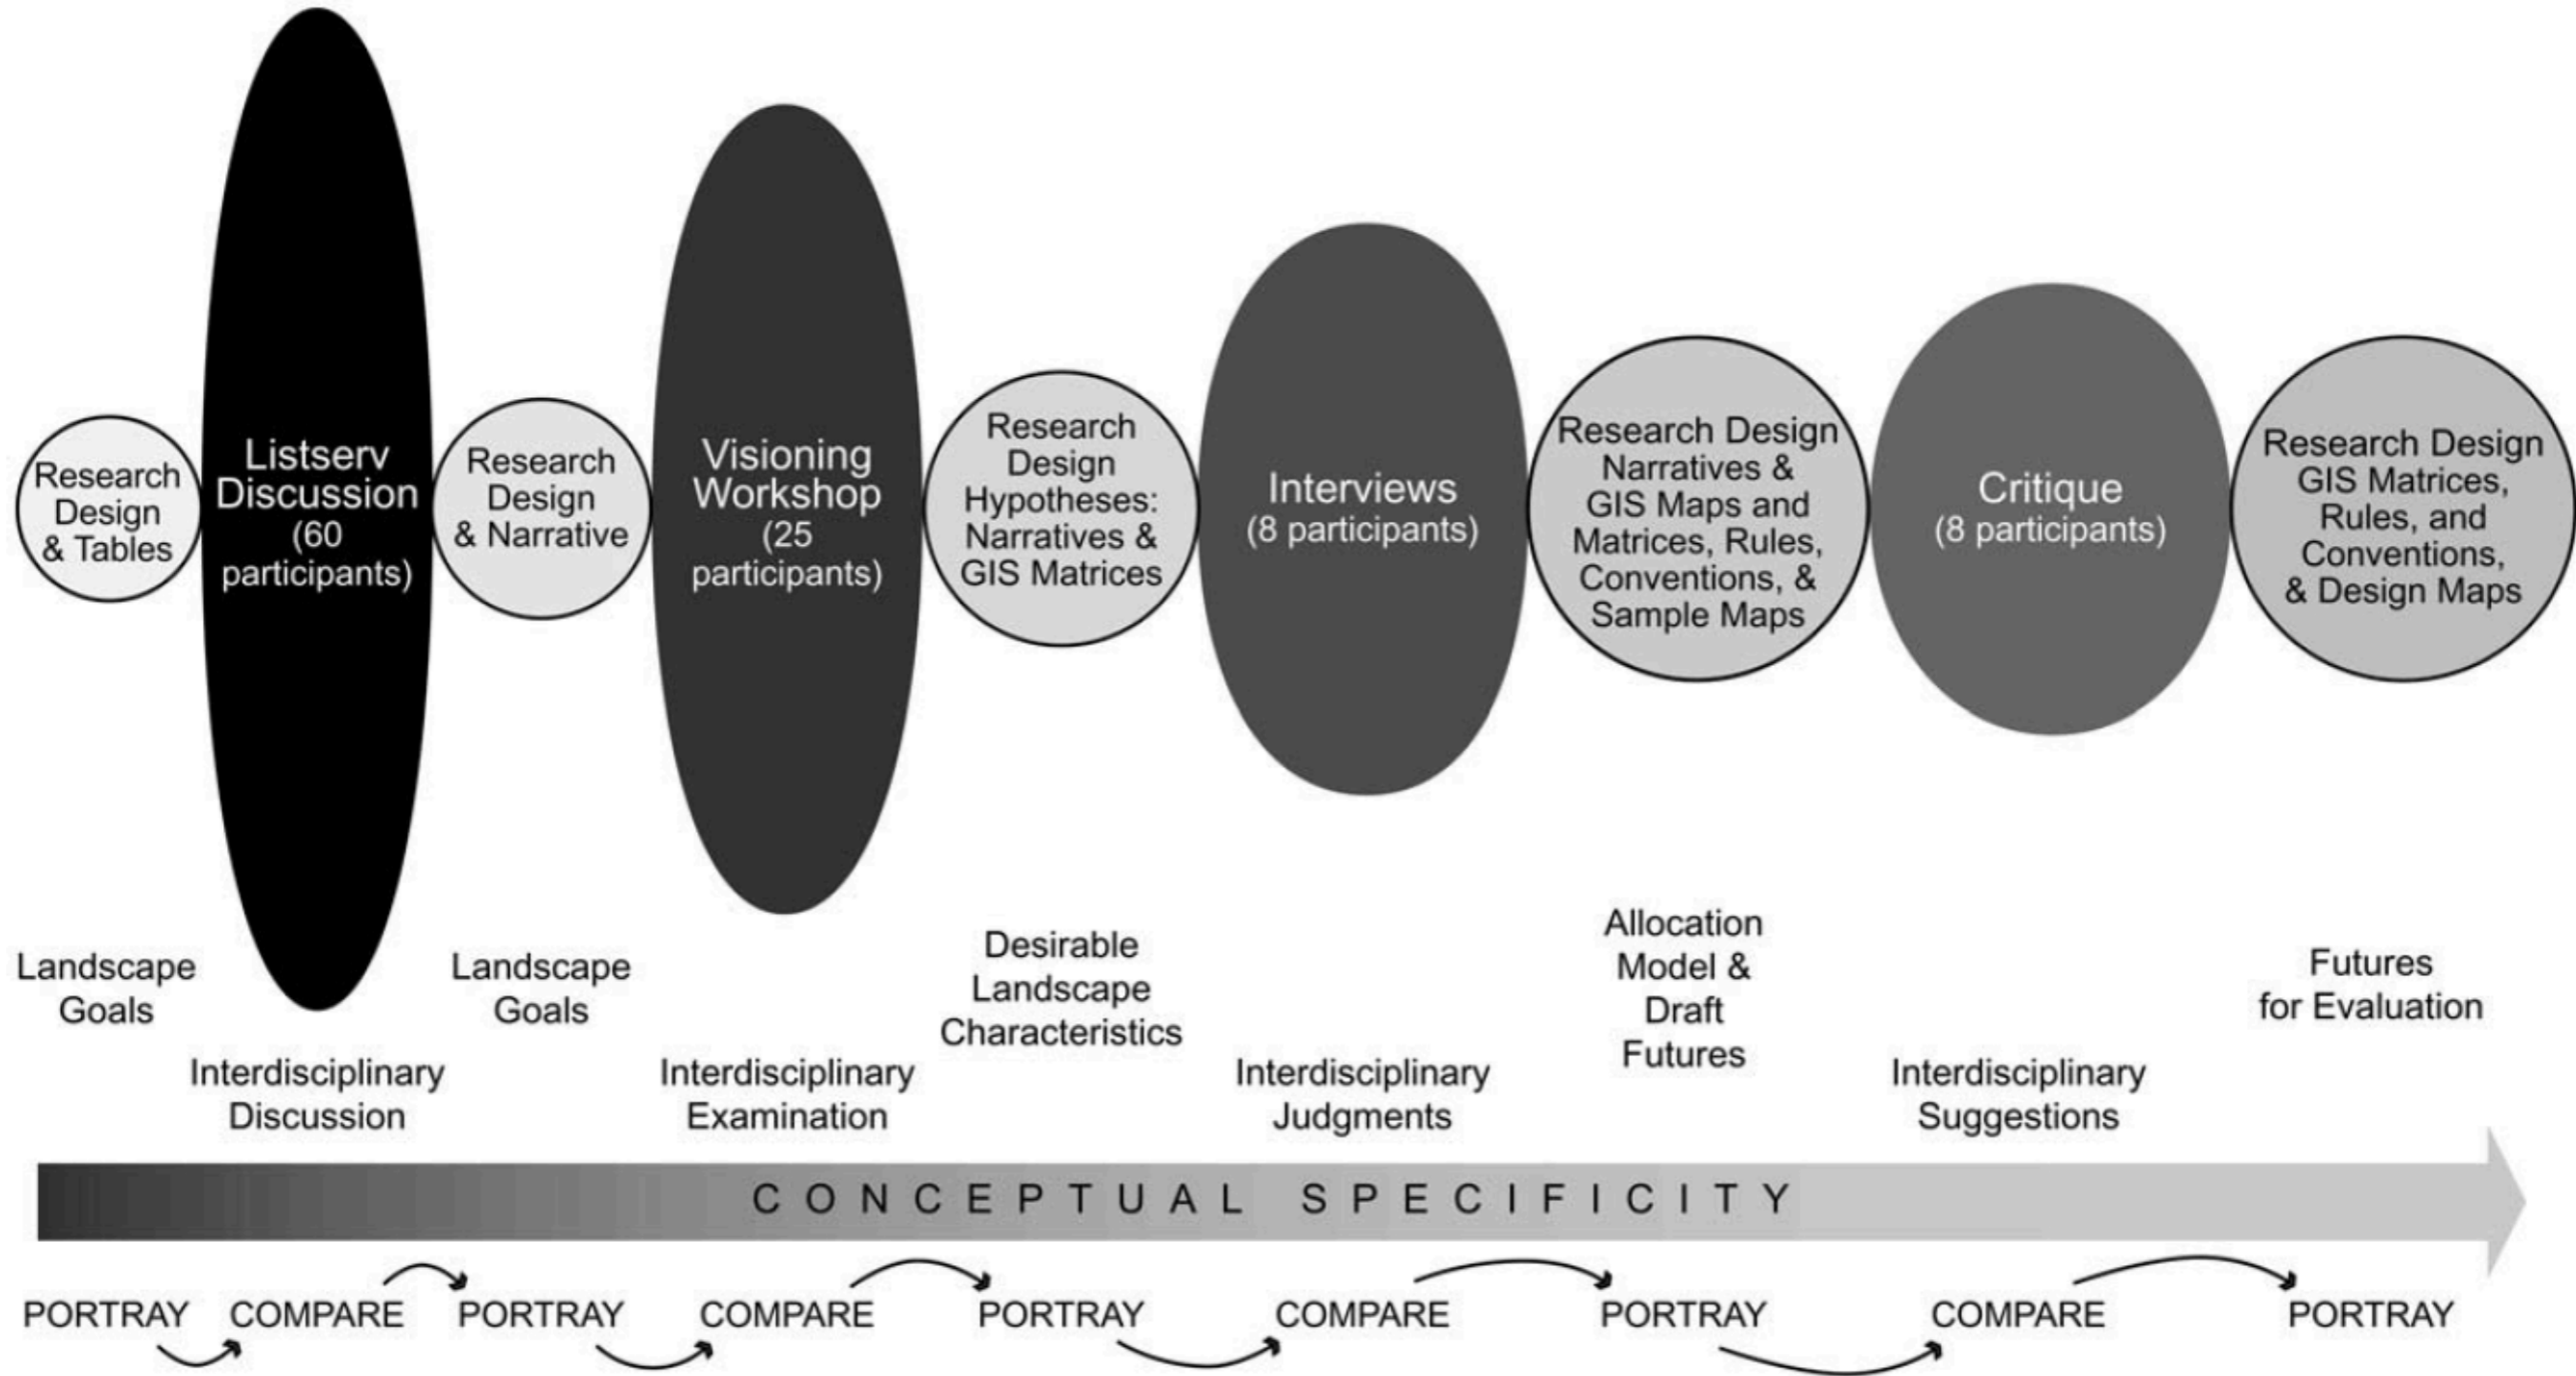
Research Design & Tables

Listserv Discussion (60 participants)

Research Design & Narrative

Visioning Workshop (25 participants)

Research Design Hypotheses: Narratives & GIS Matrices

Interviews (8 participants)

Research Design Narratives & GIS Maps and Matrices, Rules, Conventions, & Sample Maps

Critique (8 participants)

Research Design GIS Matrices, Rules, and Conventions, & Design Maps

Landscape Goals

Interdisciplinary Discussion

Landscape Goals

Interdisciplinary Examination

Desirable Landscape Characteristics

Interdisciplinary Judgments

Allocation Model & Draft Futures

Interdisciplinary Suggestions

Futures for Evaluation

CONCEPTUAL SPECIFICITY

PORTRAY COMPARE PORTRAY COMPARE PORTRAY COMPARE PORTRAY COMPARE PORTRAY